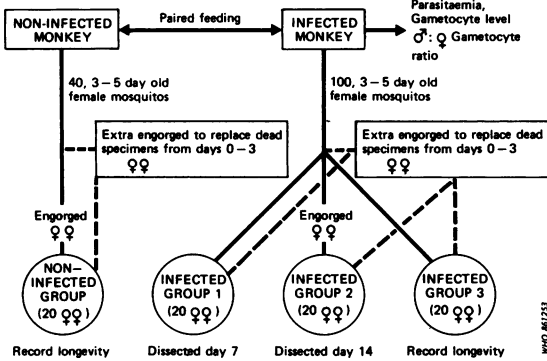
NON-INFECTED MONKEY

Paired feeding

INFECTED MONKEY

Parasitaemia, Gametocyte level ♂ : ♀ Gametocyte ratio

40, 3 – 5 day old female mosquitos

100, 3 – 5 day old female mosquitos

Extra engorged to replace dead specimens from days 0 – 3 ♀♀

Extra engorged to replace dead specimens from days 0 – 3 ♀♀

Engorged ♀♀

Engorged ♀♀

NON-INFECTED GROUP (20 ♀♀)

INFECTED GROUP 1 (20 ♀♀)

INFECTED GROUP 2 (20 ♀♀)

INFECTED GROUP 3 (20 ♀♀)

Record longevity

Dissected day 7

Dissected day 14

Record longevity

WHO 861253